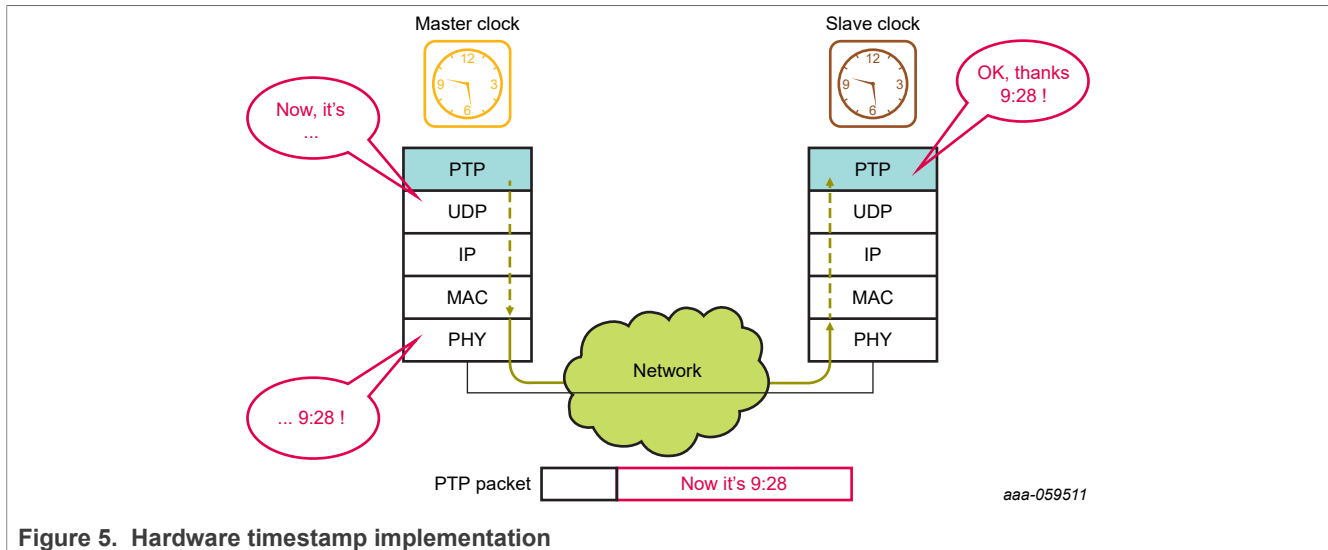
Master clock

12
3
6
9

Slave clock

12
3
6
9

Now, it's
...

OK, thanks
9:28 !

PTP
UDP
IP
MAC
PHY

PTP
UDP
IP
MAC
PHY

Network

... 9:28 !

PTP packet

Now it's 9:28

aaa-059511

Figure 5. Hardware timestamp implementation